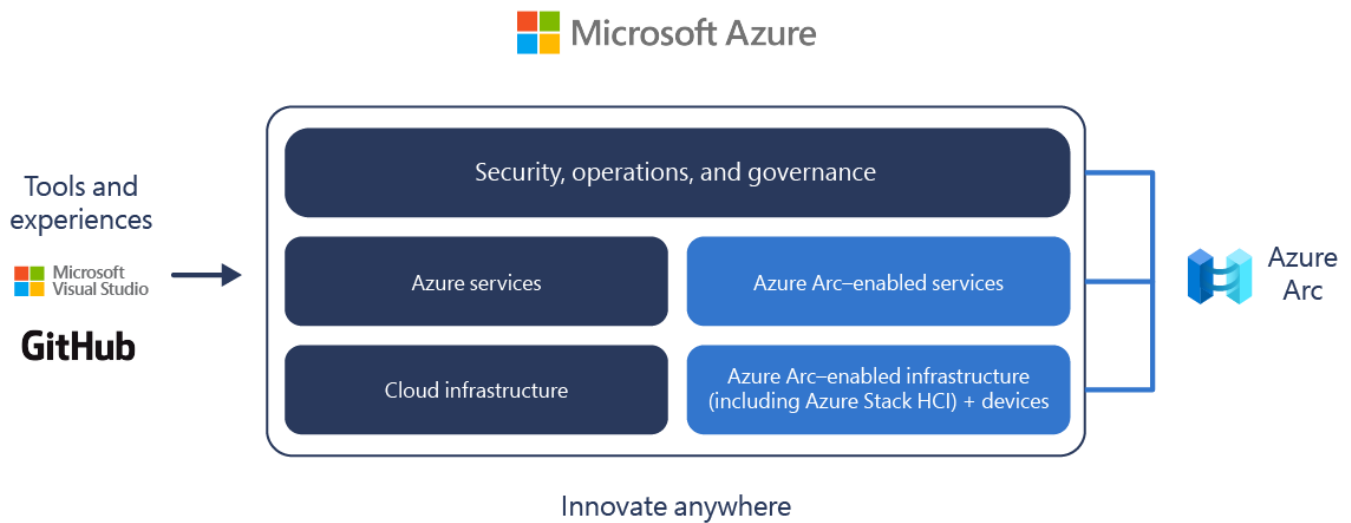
Microsoft Azure

Tools and experiences

Microsoft Visual Studio

GitHub

Security, operations, and governance

Azure services

Azure Arc–enabled services

Cloud infrastructure

Azure Arc–enabled infrastructure (including Azure Stack HCI) + devices

Azure Arc

Innovate anywhere